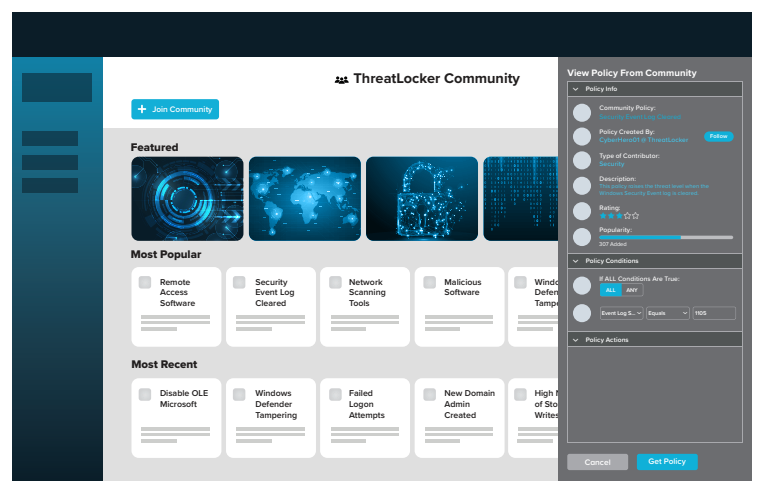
ThreatLocker Community

+ Join Community

Featured

Most Popular

Remote Access Software

Security Event Log Cleared

Network Scanning Tools

Malicious Software

Windo Defen Tampe

Most Recent

Disable OLE Microsoft

Windows Defender Tampering

Failed Logon Attempts

New Domain Admin Created

High M of Sto Writes

View Policy From Community

Policy Info

Community Policy:
Security Event Log Cleared

Policy Created By:
CyberHero01 @ ThreatLocker

Follow

Type of Contributor:
Security

Description:
This policy raises the threat level when the Windows Security Event log is cleared.

Rating:

Popularity:
307 Added

Policy Conditions

If ALL Conditions Are True:

ALL ANY

Event Log S...

Equals

1105

Policy Actions

Cancel

Get Policy